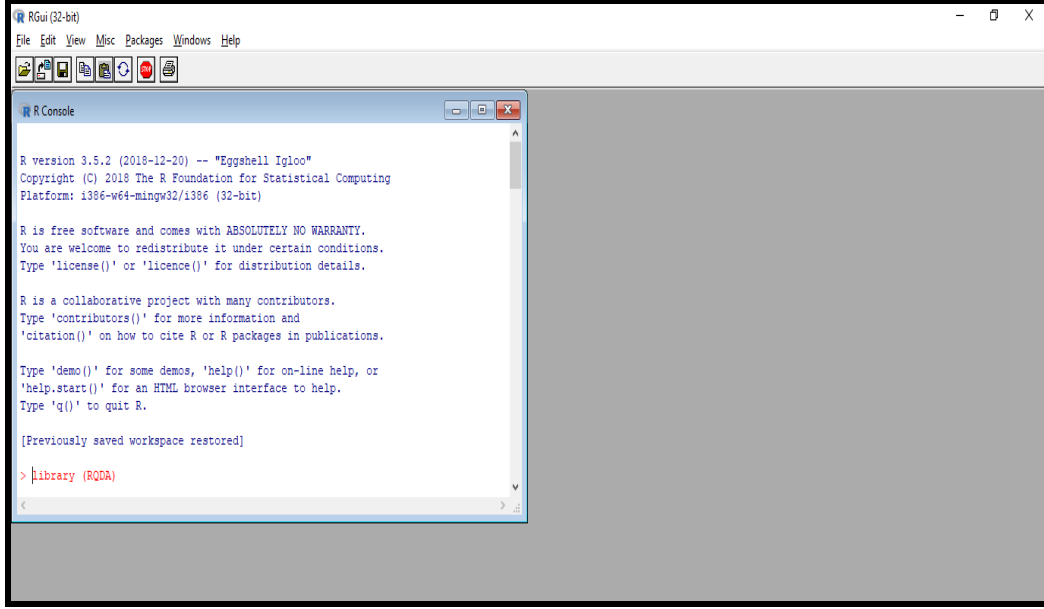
RGui (32-bit)

File Edit View Misc Packages Windows Help

R Console

R version 3.5.2 (2018-12-20) -- "Eggshell Igloo"
Copyright (C) 2018 The R Foundation for Statistical Computing
Platform: i386-w64-mingw32/i386 (32-bit)

R is free software and comes with ABSOLUTELY NO WARRANTY.
You are welcome to redistribute it under certain conditions.
Type 'license()' or 'licence()' for distribution details.

R is a collaborative project with many contributors.
Type 'contributors()' for more information and
'citation()' on how to cite R or R packages in publications.

Type 'demo()' for some demos, 'help()' for on-line help, or
'help.start()' for an HTML browser interface to help.
Type 'q()' to quit R.

[Previously saved workspace restored]

> library (RQDA)